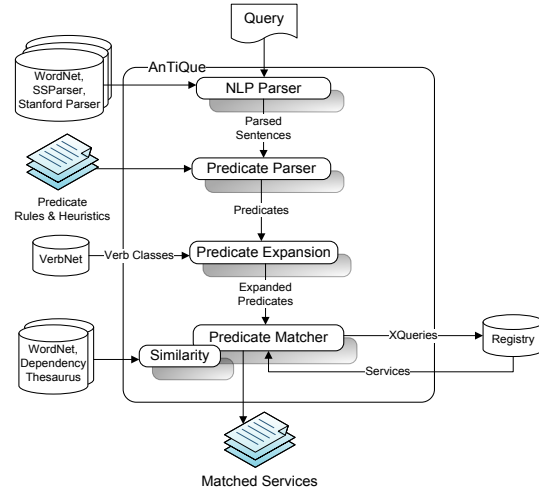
Query

AnTiQue

WordNet, SSParser, Stanford Parser

NLP Parser

Parsed Sentences

Predicate Rules & Heuristics

Predicate Parser

Predicates

VerbNet

Verb Classes

Predicate Expansion

Expanded Predicates

WordNet, Dependency Thesaurus

Similarity

Predicate Matcher

XQueries

Registry

Services

Matched Services